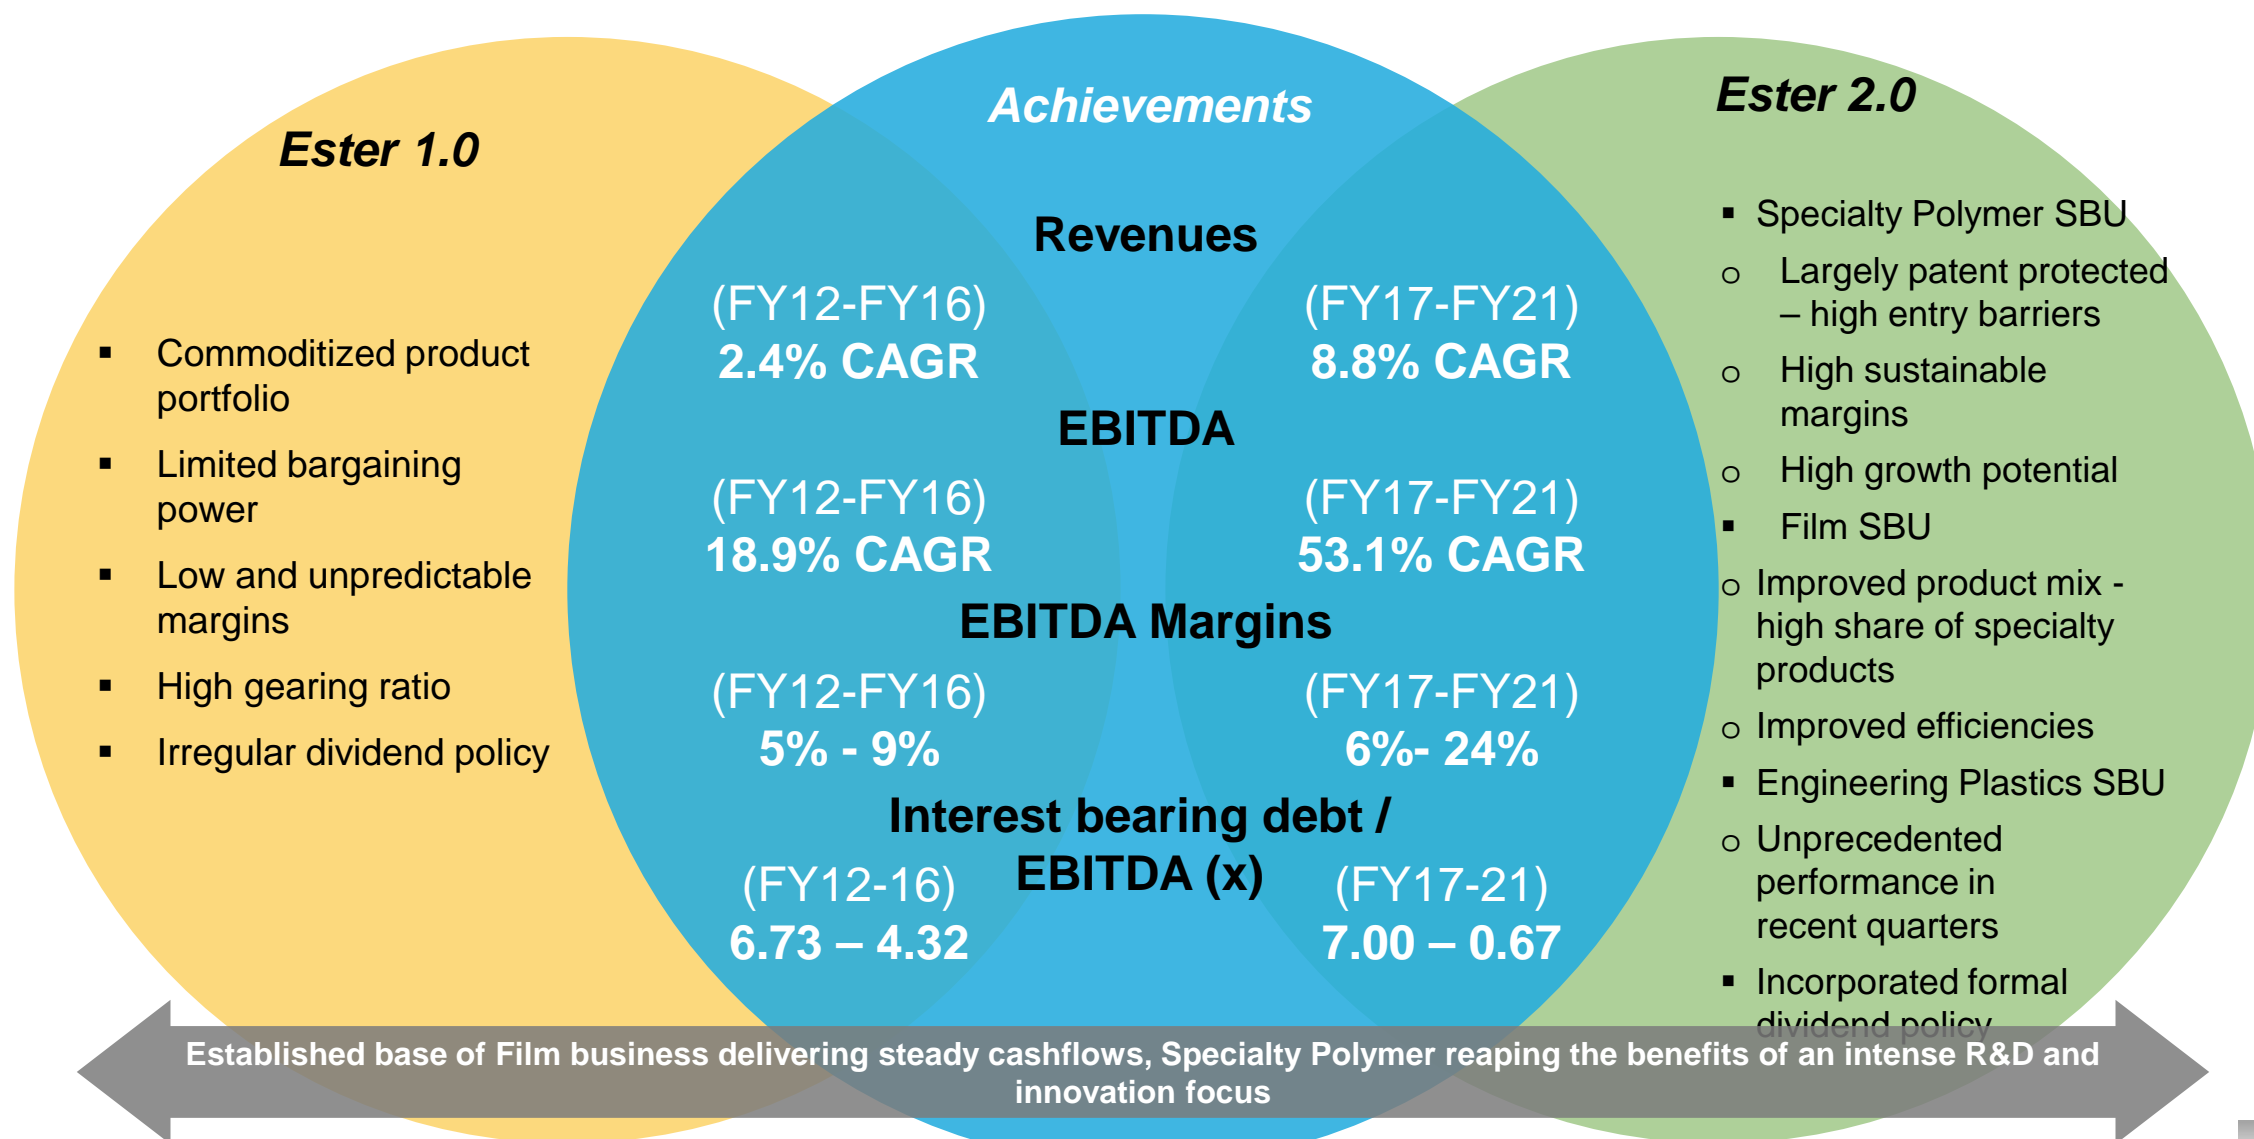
Ester 1.0

▪ Commoditized product portfolio

▪ Limited bargaining power

▪ Low and unpredictable margins

▪ High gearing ratio

▪ Irregular dividend policy

Achievements

Revenues

(FY12-FY16)
2.4% CAGR

(FY17-FY21)
8.8% CAGR

EBITDA

(FY12-FY16)
18.9% CAGR

(FY17-FY21)
53.1% CAGR

EBITDA Margins

(FY12-FY16)
5% - 9%

(FY17-FY21)
6%- 24%

Interest bearing debt / EBITDA (x)

(FY12-16)
6.73 – 4.32

(FY17-21)
7.00 – 0.67

Ester 2.0

▪ Specialty Polymer SBU

o Largely patent protected – high entry barriers

o High sustainable margins

o High growth potential

▪ Film SBU

o Improved product mix - high share of specialty products

o Improved efficiencies

▪ Engineering Plastics SBU

o Unprecedented performance in recent quarters

▪ Incorporated formal dividend policy

Established base of Film business delivering steady cashflows, Specialty Polymer reaping the benefits of an intense R&D and innovation focus